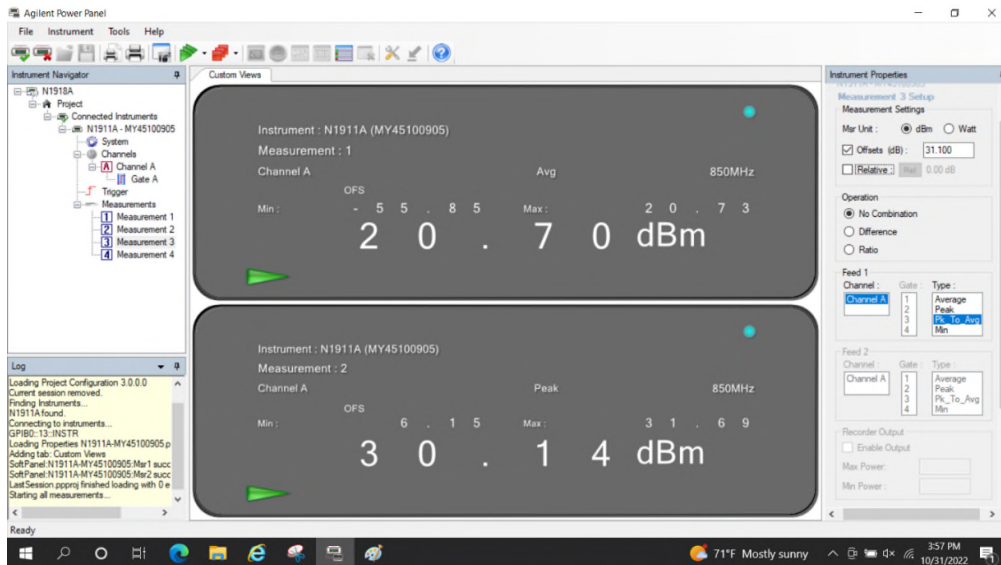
Agilent Power Panel

File Instrument Tools Help

Instrument Navigator

N1918A
Project
Connected Instruments
N1911A - MY45100905
System
Channels
Channel A
Gate A
Trigger
Measurements
Measurement 1
Measurement 2
Measurement 3
Measurement 4

Log

Loading Project Configuration 3.0.0.0
Current session removed.
Finding Instruments...
N1911A found.
Connecting to instruments...
GPIB0::13::INSTR
Loading Properties N1911A-MY45100905.p
Adding tab: Custom Views
SoftPanel:N1911A-MY45100905:Mar1 succ
SoftPanel:N1911A-MY45100905:Mar2 succ
LastSession.ppproj finished loading with 0 e
Starting all measurements...

Custom Views

Instrument : N1911A (MY45100905)
Measurement : 1
Channel A Avg 850MHz
OFS
Min : -55.85 Max : 20.73
20.70 dBm

Instrument : N1911A (MY45100905)
Measurement : 2
Channel A Peak 850MHz
OFS
Min : 6.15 Max : 31.69
30.14 dBm

Instrument Properties
Measurement 3 Setup
Measurement Settings
Msr Unit : dBm Watt
Offsets (dB) : 31.100
Relative : Ref 0.00 dB
Operation
No Combination
Difference
Ratio
Feed 1
Channel : Gate : Type :
Channel A 1 2 3 4 Average Peak Pk_To_Avg Min
Feed 2
Channel : Gate : Type :
Channel A 1 2 3 4 Average Peak Pk_To_Avg Min
Recorder Output
Enable Output
Max Power :
Min Power :

Ready

71°F Mostly sunny 3:57 PM 10/31/2022